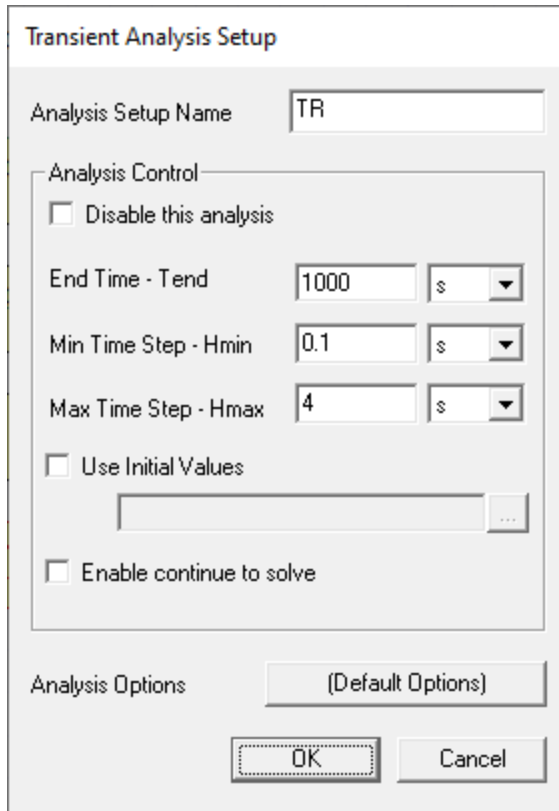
Transient Analysis Setup

Analysis Setup Name TR

Analysis Control

Disable this analysis

End Time - Tend 1000 s

Min Time Step - Hmin 0.1 s

Max Time Step - Hmax 4 s

Use Initial Values

...

Enable continue to solve

Analysis Options (Default Options)

OK Cancel